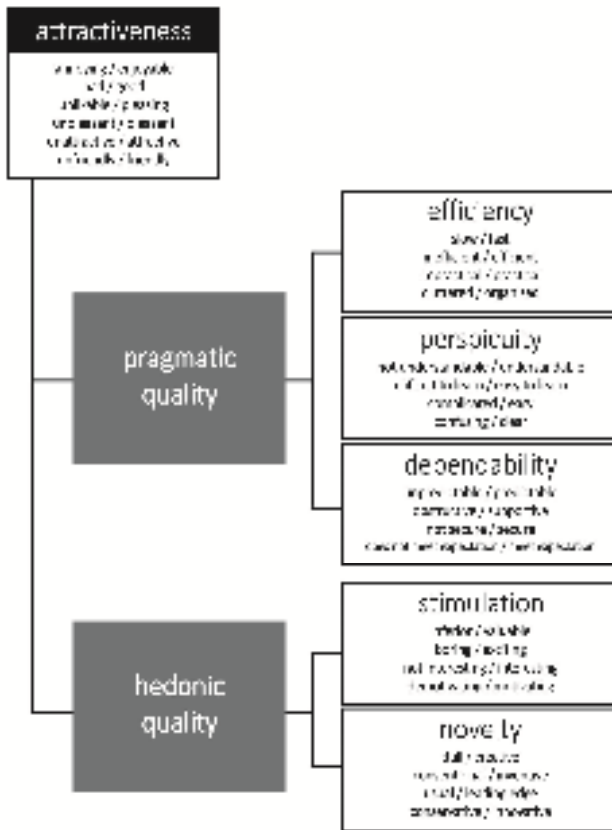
attractiveness

annoying / enjoyable
bad / good
unlikable / pleasing
unpleasant / pleasant
unattractive / attractive
unfriendly / friendly

efficiency

slow / fast
inefficient / efficient
impractical / practical
cluttered / organized

perspicuity

not understandable / understandable
difficult to learn / easy to learn
complicated / easy
confusing / clear

dependability

unpredictable / predictable
obstructive / supportive
not secure / secure
does not meet expectations / meets expectations

pragmatic quality

stimulation

inferior / valuable
boring / exciting
not interesting / interesting
demotivating / motivating

hedonic quality

novelty

dull / creative
conventional / inventive
usual / leading edge
conservative / innovative